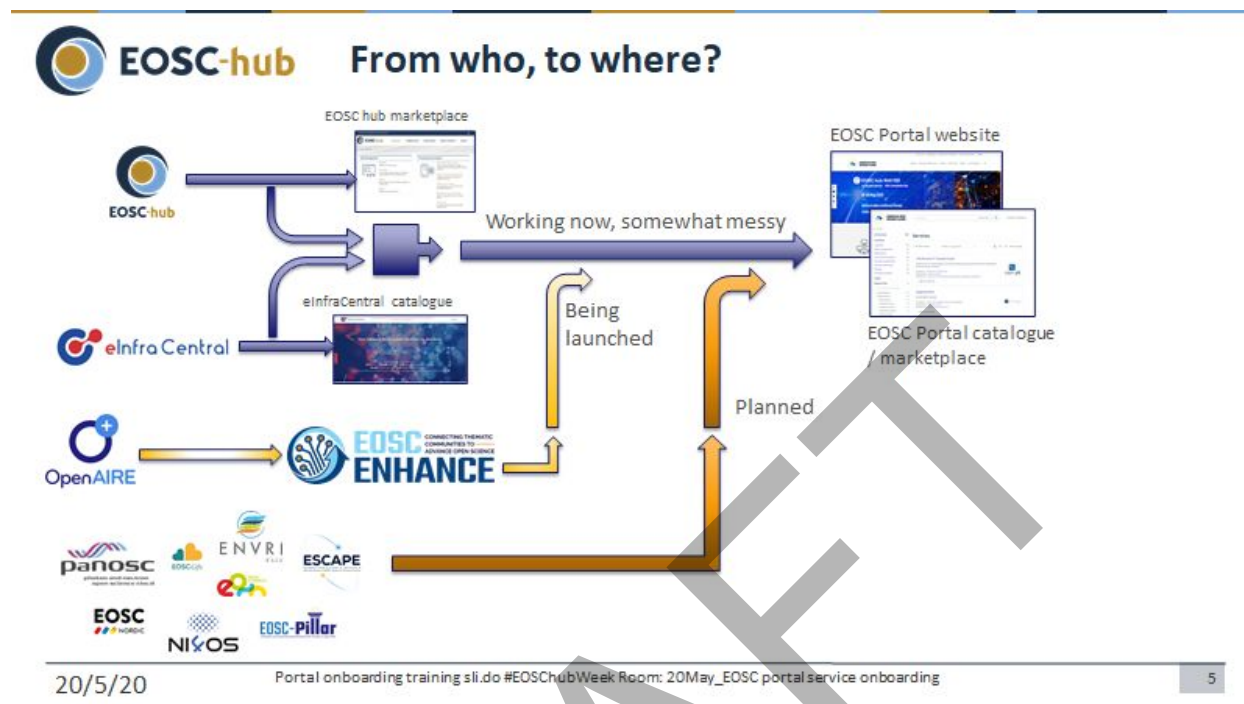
EOSC-hub From who, to where?

EOSC hub marketplace

EOSC-hub

Working now, somewhat messy

EOSC Portal website

eInfraCentral catalogue

eInfra Central

Being launched

EOSC Portal catalogue / marketplace

Planned

OpenAIRE

EOSC ENHANCE CONNECTING THEMATIC COMMUNITIES TO ADVANCE OPEN SCIENCE

panosc

EOSC-Life

ENVRI FAIR

ESCAPE

EOSC NORDIC

NI4OS

EOSC-Pillar

20/5/20

Portal onboarding training sli.do #EOSChubWeek Room: 20May_EOSC portal service onboarding

5